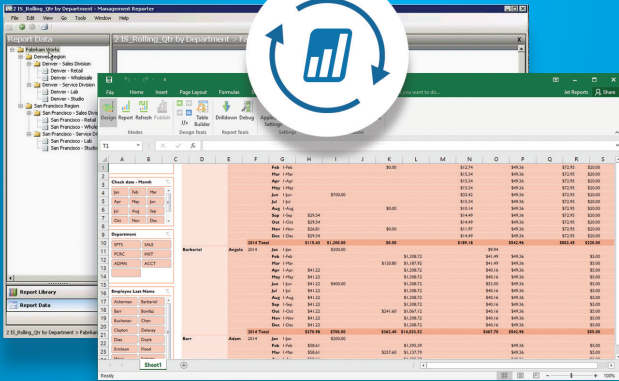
2 IS_Rolling_Qtr by Department - Management Reporter

File Edit View Go Tools Window Help

Report Data

2 IS_Rolling_Qtr by Department > F

Fabrikam Works
Denver Region
Denver - Sales Division
Denver - Retail
Denver - Wholesale
Denver - Service Division
Denver - Lab
Denver - Studio
San Francisco Region
San Francisco - Sales Division
San Francisco - Retail
San Francisco - Whole
San Francisco - Service Di
San Francisco - Lab
San Francisco - Studio

Report Library
Report Data

2 IS_Rolling_Qtr by Department > Fabrikam

File Home Insert Page Layout Formulas you want to do... Jet Reports Share

Design Report Refresh Publish Table Builder Drilldown Debug

Modes Design Tools Report Tools Settings

T1

Check date - Month
Jan Feb Mar
Apr May Jun
Jul Aug Sep
Oct Nov Dec

Department
SPTS SALE
PCRC INST
ADMIN ACCT

Employee Last Name
Ackerman Barbariol
Barr Bonilla
Buchanan Chen
Clayton Delaney
Diaz Doyle
Erickson Flood

Barbariol Angela 2014
Barr Adam 2014

2014 Total

Sheet1

Ready